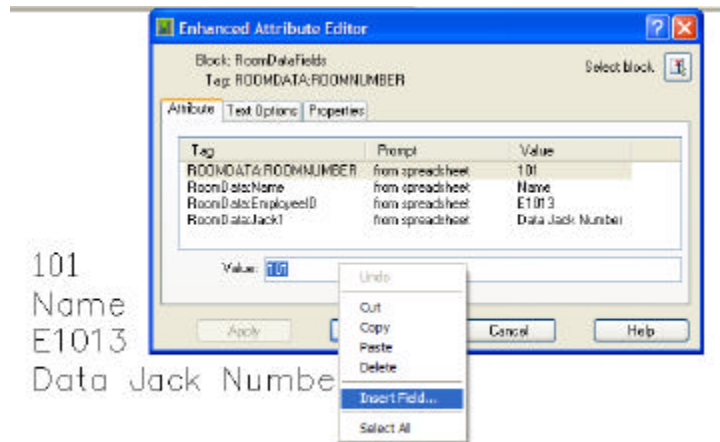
Enhanced Attribute Editor

Block: RoomDataFields
Tag: ROOMDATA:ROOMNUMBER

Select block

Attribute | Text Options | Properties

| Tag | Prompt | Value |
|---|---|---|
| ROOMDATA:ROOMNUMBER | from spreadsheet | 101 |
| RoomData:Name | from spreadsheet | Name |
| RoomData:EmployeeID | from spreadsheet | E1013 |
| RoomData:Jack1 | from spreadsheet | Data Jack Number |

Value: 101

Undo
Cut
Copy
Paste
Delete
Insert Field...
Select All

Apply
Cancel
Help

101
Name
E1013
Data Jack Numbe